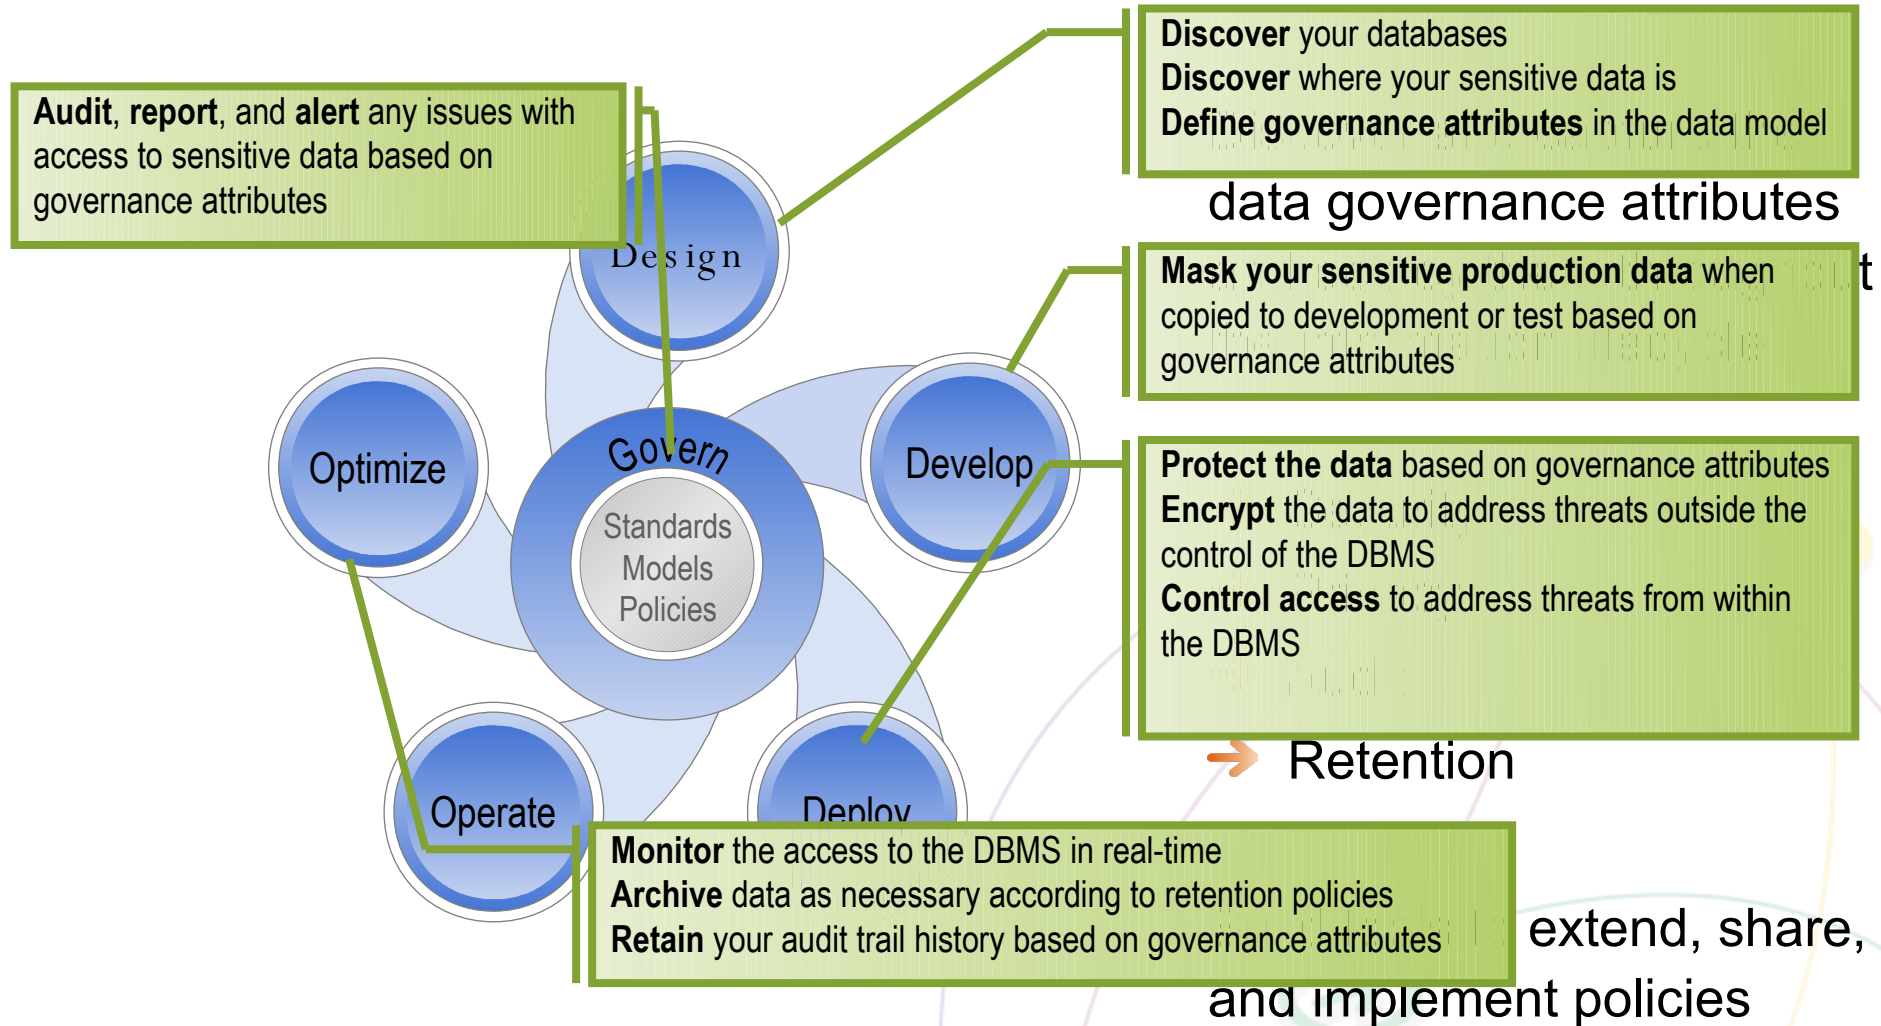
Audit, report, and alert any issues with access to sensitive data based on governance attributes

Discover your databases
Discover where your sensitive data is
Define governance attributes in the data model

data governance attributes

Mask your sensitive production data when copied to development or test based on governance attributes

t

Protect the data based on governance attributes
Encrypt the data to address threats outside the control of the DBMS
Control access to address threats from within the DBMS

Retention

Design

Optimize

Govern

Standards
Models
Policies

Develop

Operate

Deploy

Monitor the access to the DBMS in real-time
Archive data as necessary according to retention policies
Retain your audit trail history based on governance attributes

extend, share,
and implement policies